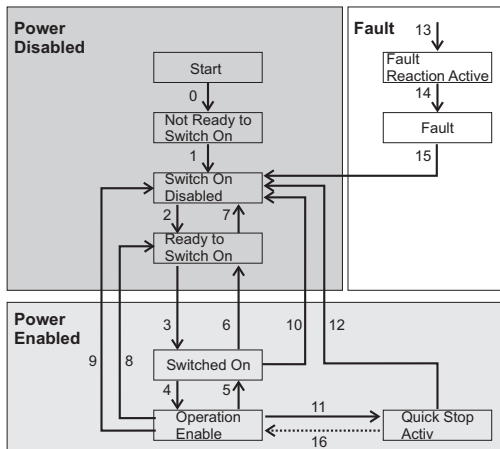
Power Disabled

Start

0

Not Ready to Switch On

1

Switch On Disabled

2

7

Ready to Switch On

Fault

13

Fault Reaction Active

14

Fault

15

Power Enabled

3

6

10

12

9

8

Switched On

4

5

Operation Enable

11

16

Quick Stop Activ